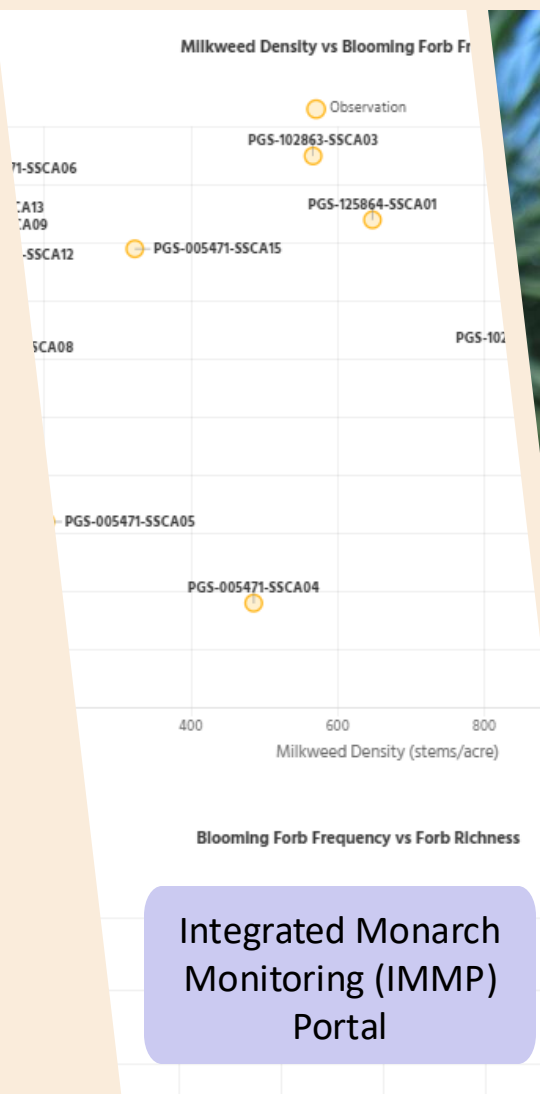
Milkweed Density vs Blooming Forb Fr

Observation

PGS-102863-SSCA03

71-SSCA06

PGS-125864-SSCA01

CA13

CA09

-SSCA12

PGS-005471-SSCA15

SCA08

PGS-102

PGS-005471-SSCA05

PGS-005471-SSCA04

400

600

800

Milkweed Density (stems/acre)

Blooming Forb Frequency vs Forb Richness

Integrated Monarch Monitoring (IMMP) Portal